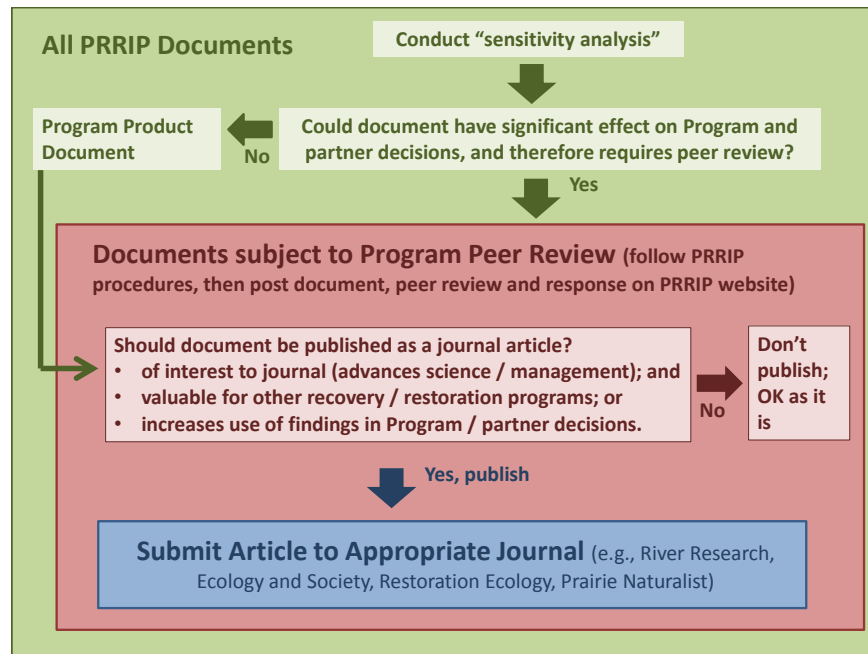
All PRRIP Documents

Conduct “sensitivity analysis”

Program Product Document

No

Could document have significant effect on Program and partner decisions, and therefore requires peer review?

Yes

Documents subject to Program Peer Review (follow PRRIP procedures, then post document, peer review and response on PRRIP website)

Should document be published as a journal article?
• of interest to journal (advances science / management); and
• valuable for other recovery / restoration programs; or
• increases use of findings in Program / partner decisions.

No

Don’t publish; OK as it is

Yes, publish

Submit Article to Appropriate Journal (e.g., River Research, Ecology and Society, Restoration Ecology, Prairie Naturalist)